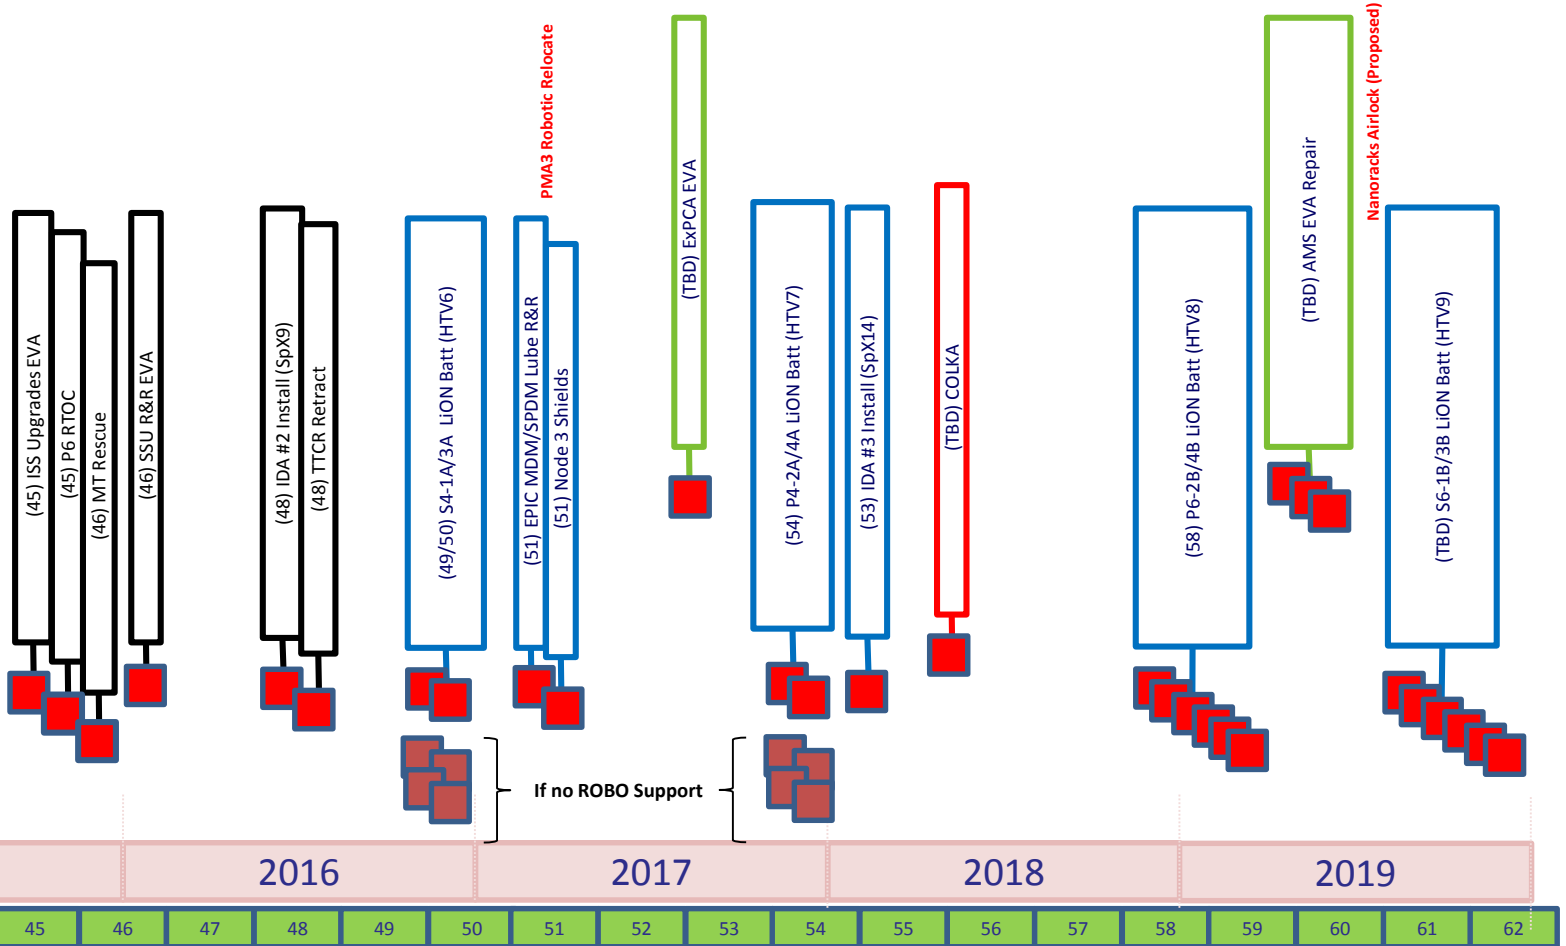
(45) ISS Upgrades EVA
(45) P6 RTOC
(46) MT Rescue
(46) SSU R&R EVA
(48) IDA #2 Install (SpX9)
(48) TTCR Retract
(49/50) S4-1A/3A LiON Batt (HTV6)
PMA3 Robotic Relocate
(51) EPIC MDM/SPDM Lube R&R
(51) Node 3 Shields
(TBD) ExPCA EVA
(54) P4-2A/4A LiON Batt (HTV7)
(53) IDA #3 Install (SpX14)
(TBD) COLKA
(58) P6-2B/4B LiON Batt (HTV8)
(TBD) AMS EVA Repair
Nanoracks Airlock (Proposed)
(TBD) S6-1B/3B LiON Batt (HTV9)

If no ROBO Support

2016
2017
2018
2019

| 45 | 46 | 47 | 48 | 49 | 50 | 51 | 52 | 53 | 54 | 55 | 56 | 57 | 58 | 59 | 60 | 61 | 62 |
|---|---|---|---|---|---|---|---|---|---|---|---|---|---|---|---|---|---|